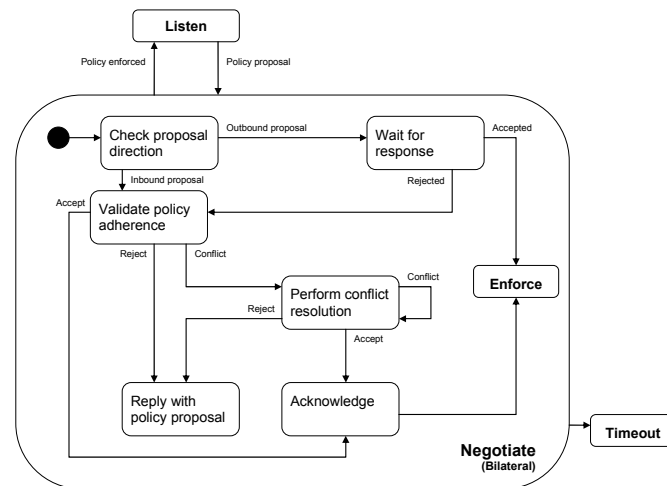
Listen

Policy enforced

Policy proposal

Check proposal direction

Outbound proposal

Wait for response

Accepted

Inbound proposal

Rejected

Accept

Validate policy adherence

Reject

Conflict

Conflict

Perform conflict resolution

Enforce

Reject

Accept

Reply with policy proposal

Acknowledge

Negotiate
(Bilateral)

Timeout